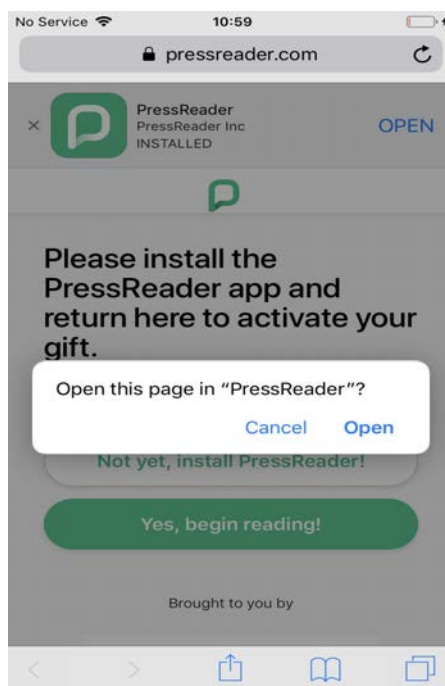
No Service
10:59
pressreader.com

×
PressReader
PressReader Inc
INSTALLED
OPEN

Please install the PressReader app and return here to activate your gift.

Open this page in "PressReader"?
Cancel
Open

Not yet, install PressReader!

Yes, begin reading!

Brought to you by